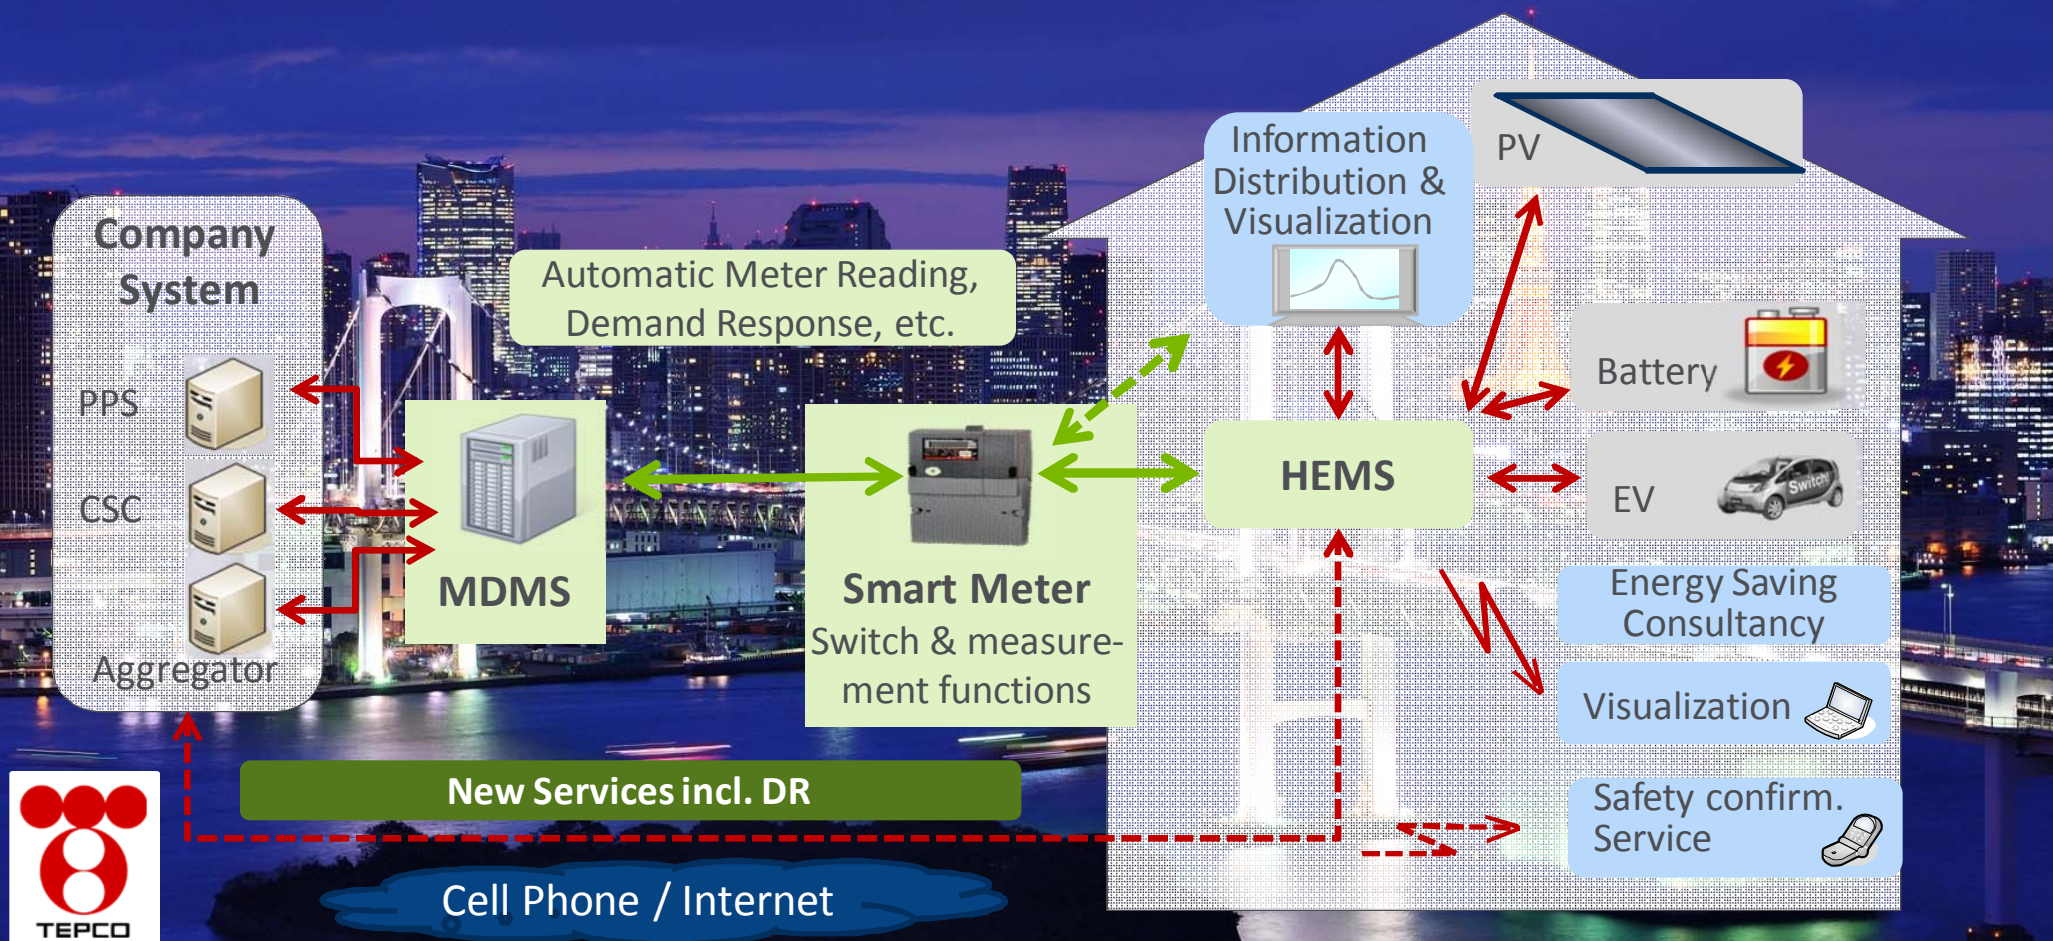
Company System

PPS

CSC

Aggregator

Automatic Meter Reading, Demand Response, etc.

MDMS

Smart Meter
Switch & measurement functions

Information Distribution & Visualization

PV

HEMS

Battery

EV

Switch

Energy Saving Consultancy

Visualization

Safety confirm. Service

New Services incl. DR

Cell Phone / Internet

TEPCO